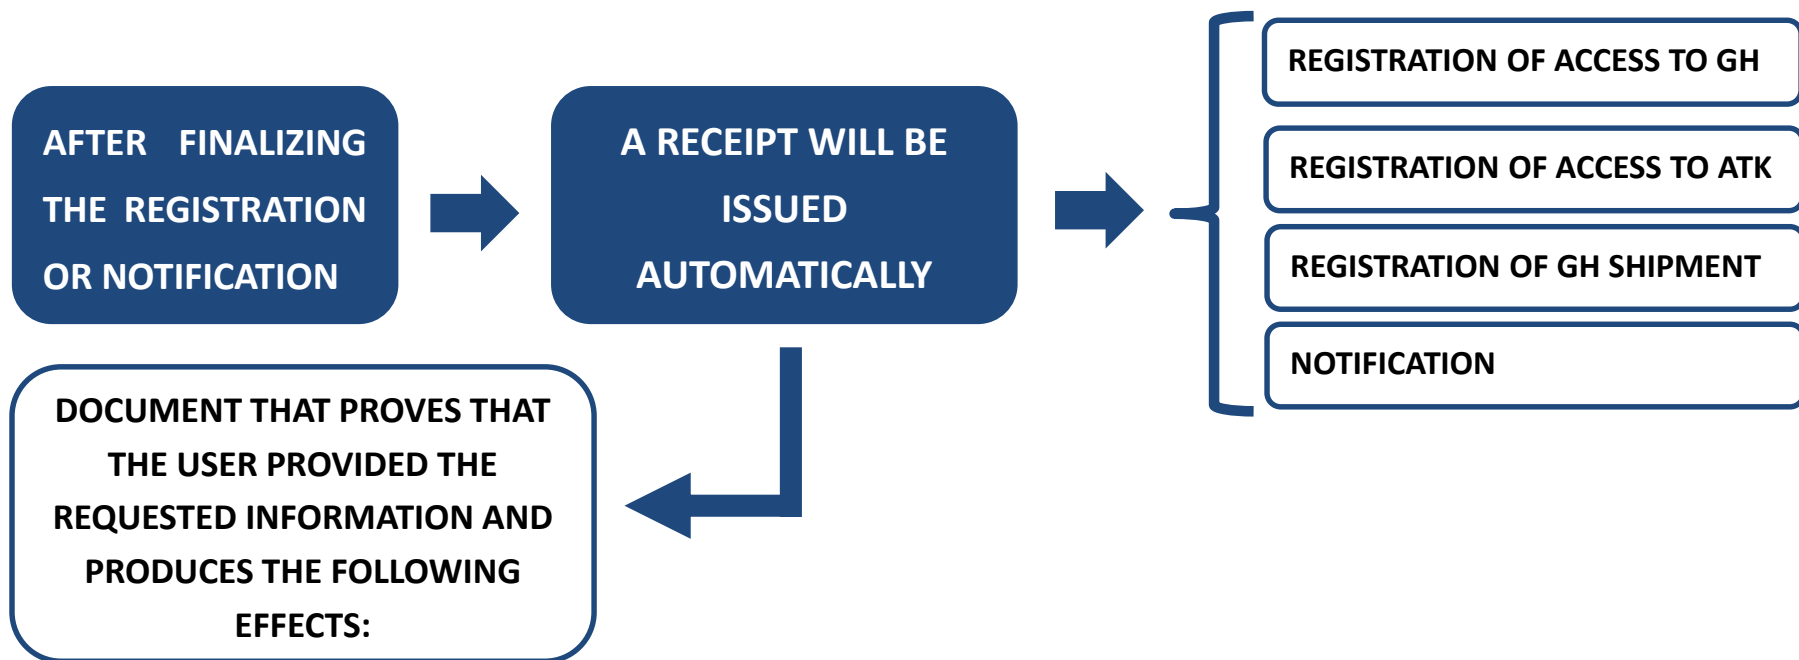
AFTER FINALIZING THE REGISTRATION OR NOTIFICATION

A RECEIPT WILL BE ISSUED AUTOMATICALLY

REGISTRATION OF ACCESS TO GH

REGISTRATION OF ACCESS TO ATK

REGISTRATION OF GH SHIPMENT

NOTIFICATION

DOCUMENT THAT PROVES THAT THE USER PROVIDED THE REQUESTED INFORMATION AND PRODUCES THE FOLLOWING EFFECTS: